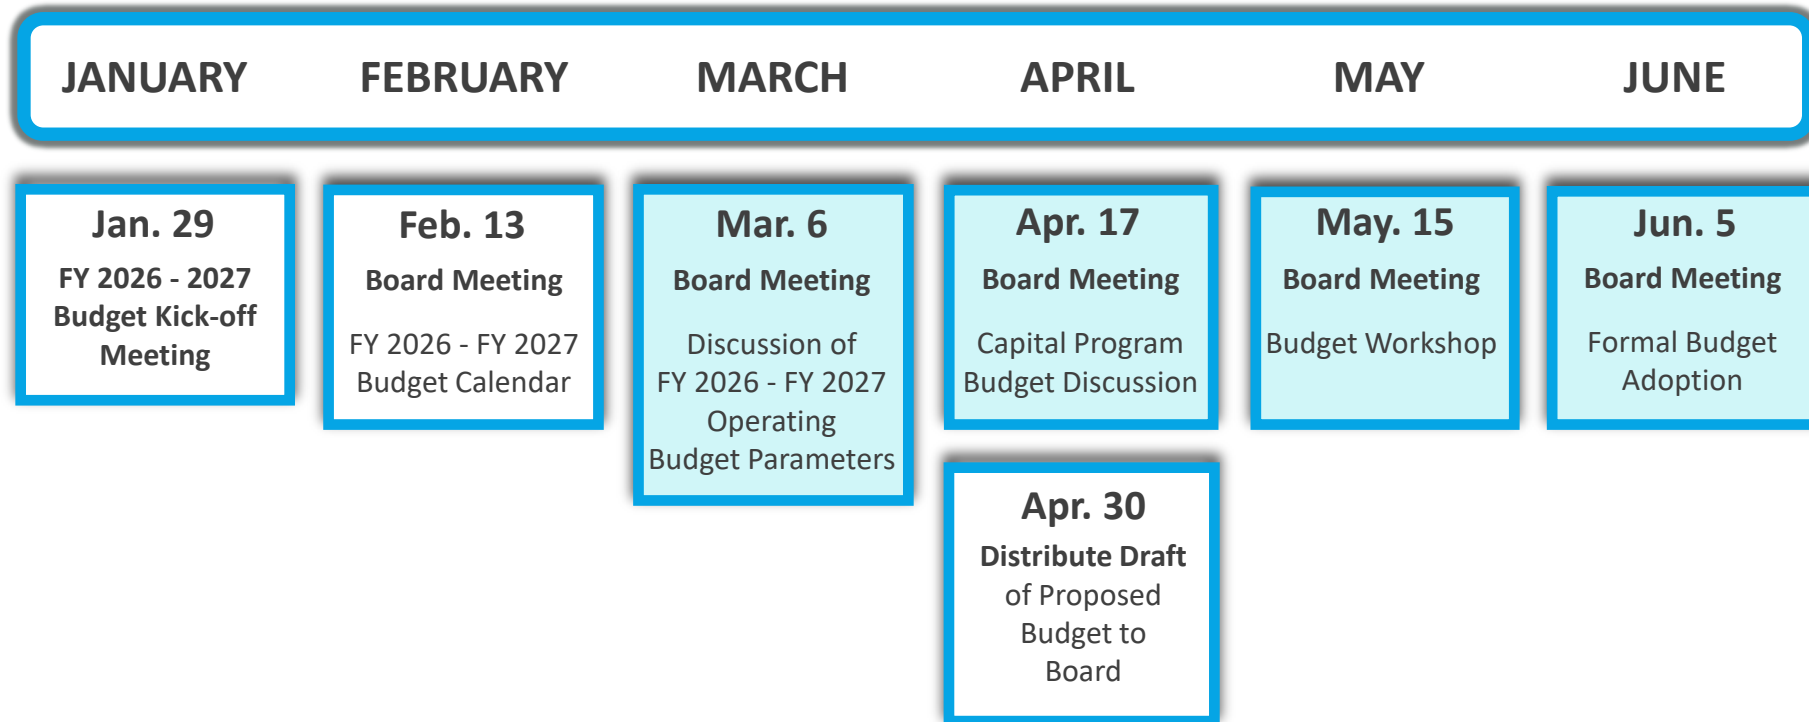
JANUARY FEBRUARY MARCH APRIL MAY JUNE

Jan. 29
FY 2026 - 2027 Budget Kick-off Meeting

Feb. 13
Board Meeting
FY 2026 - FY 2027 Budget Calendar

Mar. 6
Board Meeting
Discussion of FY 2026 - FY 2027 Operating Budget Parameters

Apr. 17
Board Meeting
Capital Program Budget Discussion

Apr. 30
Distribute Draft of Proposed Budget to Board

May. 15
Board Meeting
Budget Workshop

Jun. 5
Board Meeting
Formal Budget Adoption